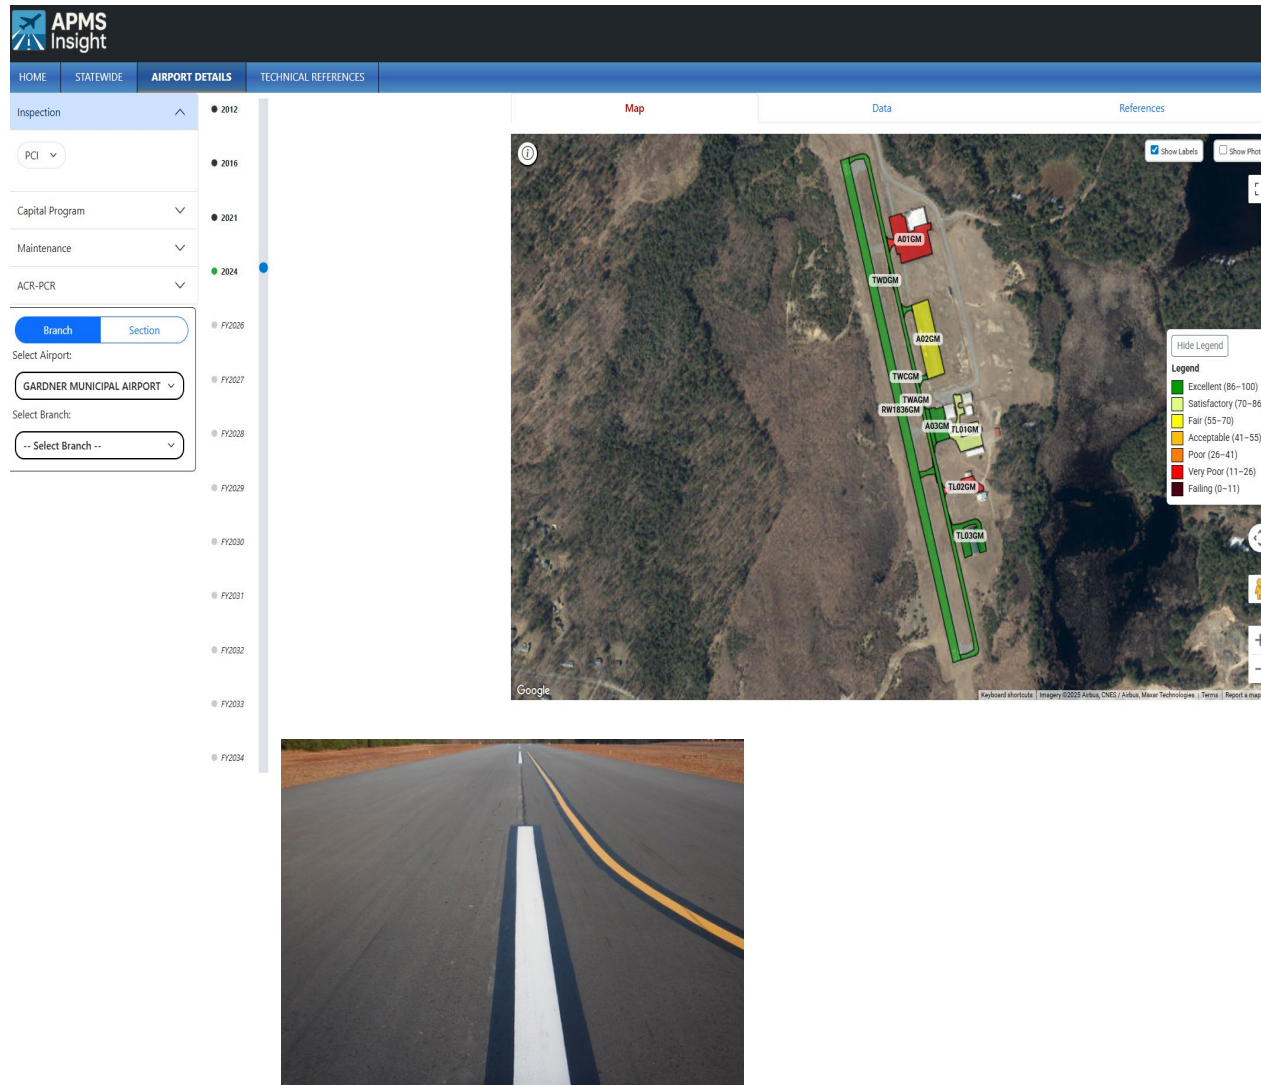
APMS Insight

HOME STATEWIDE AIRPORT DETAILS TECHNICAL REFERENCES

Inspection

PCI

Capital Program

Maintenance

ACR-PCR

Branch Section

Select Airport:

GARDNER MUNICIPAL AIRPORT

Select Branch:

-- Select Branch --

2012
2016
2021
2024
FY2026
FY2027
FY2028
FY2029
FY2030
FY2031
FY2032
FY2033
FY2034

Map Data References

Show Labels Show Phot

A01GM
TWDGM
A02GM
TWCGM
TWAGM
RW1836GM
A03GM
TL01GM
TL02GM
TL03GM

Hide Legend
Legend
Excellent (86–100)
Satisfactory (70–86
Fair (55–70)
Acceptable (41–55)
Poor (26–41)
Very Poor (11–26)
Failing (0–11)

Google
Keyboard shortcuts | Imagery ©2025 Airbus, CNES / Airbus, Maxar Technologies | Terms | Report a map